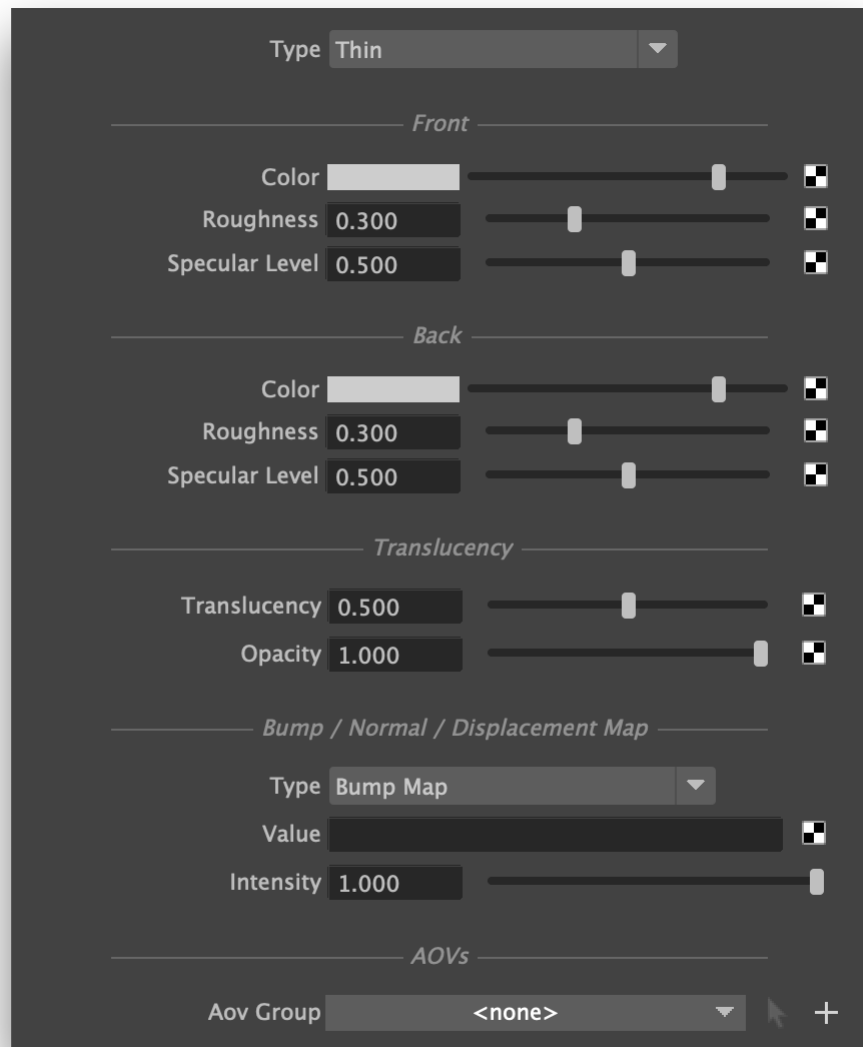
Type Thin

Front

Color

Roughness 0.300

Specular Level 0.500

Back

Color

Roughness 0.300

Specular Level 0.500

Translucency

Translucency 0.500

Opacity 1.000

Bump / Normal / Displacement Map

Type Bump Map

Value

Intensity 1.000

AOVs

Aov Group <none>

+